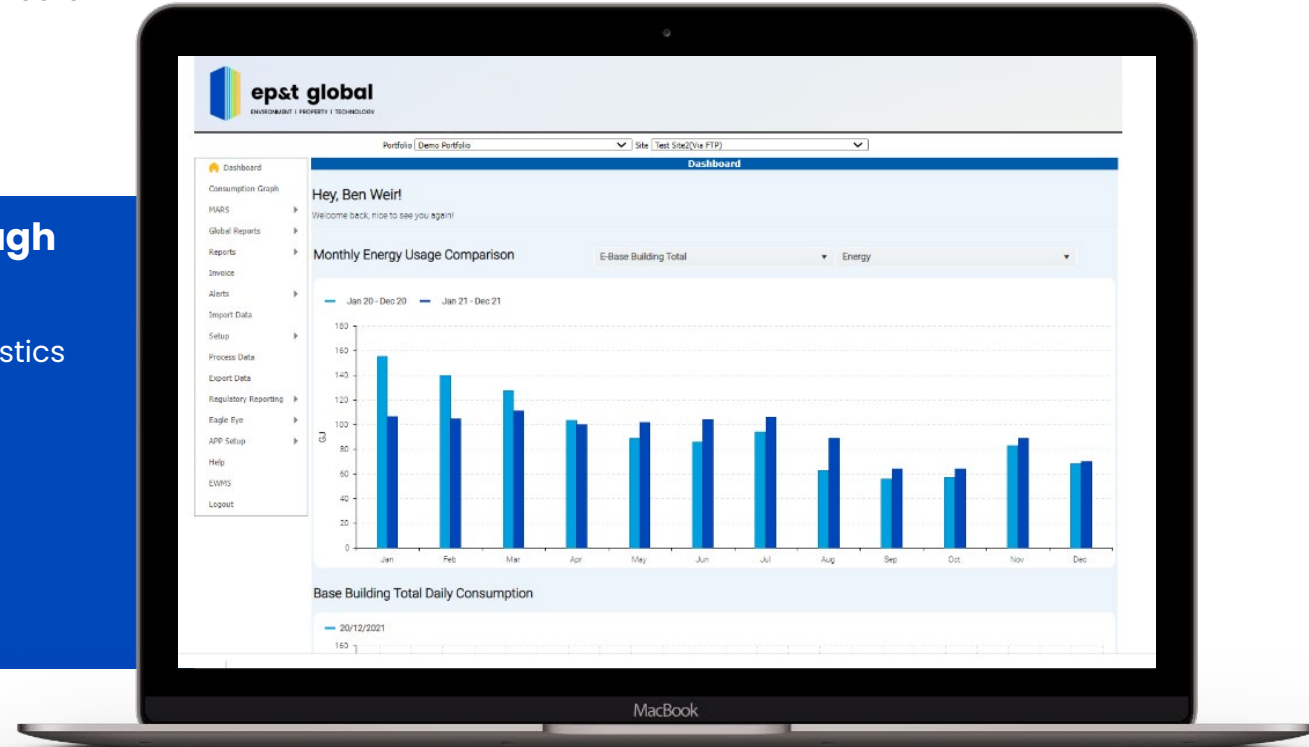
ugh

stics

ep&t global
ENVIRONMENT | PROPERTY | TECHNOLOGY

Portfolio Demo Portfolio Site Test Site2(Via FTP)

Dashboard

Dashboard
Consumption Graph
MARS
Global Reports
Reports
Invoice
Alerts
Import Data
Setup
Process Data
Export Data
Regulatory Reporting
Eagle Eye
APP Setup
Help
EWMS
Logout

Hey, Ben Weir!
Welcome back, nice to see you again!

Monthly Energy Usage Comparison
E-Base Building Total
Energy

Jan 20 - Dec 20 Jan 21 - Dec 21

180
160
140
120
100
80
60
40
20
0
GJ

Jan Feb Mar Apr May Jun Jul Aug Sep Oct Nov Dec

Base Building Total Daily Consumption

20/12/2021
160

MacBook